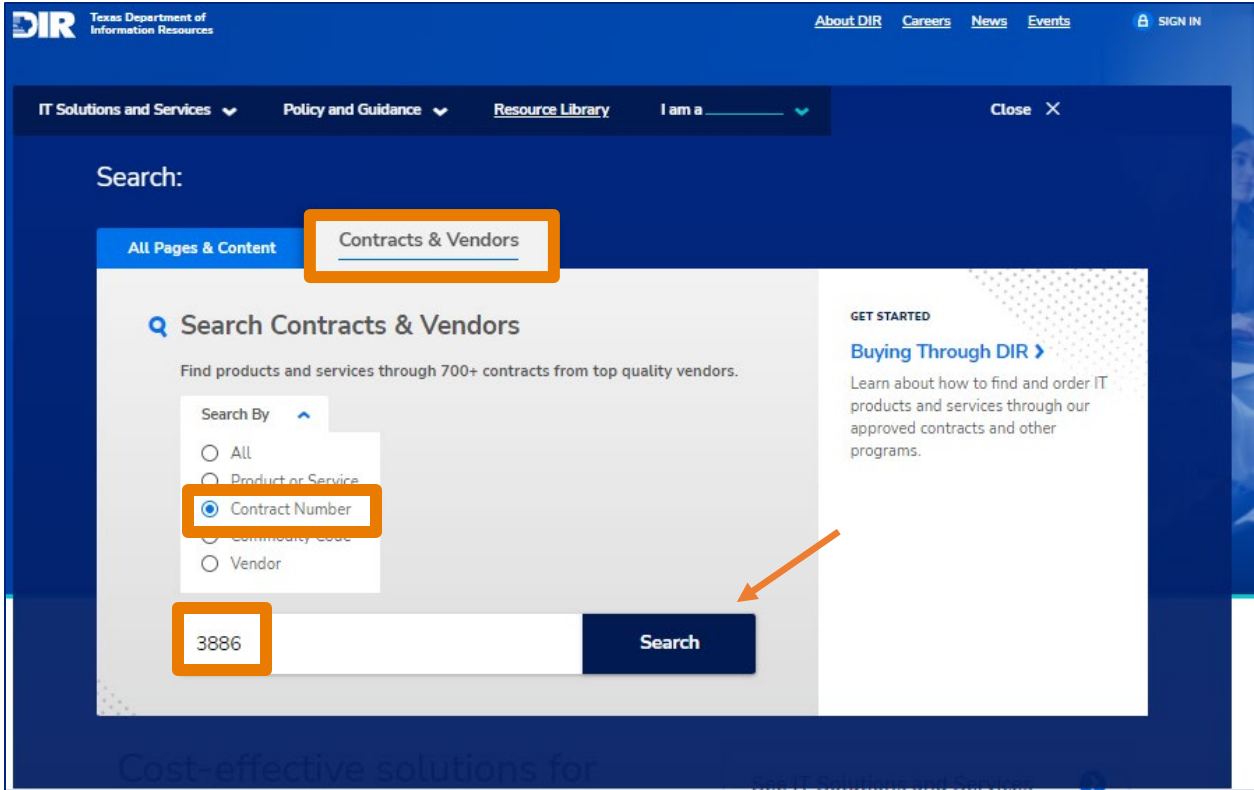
DIR Texas Department of Information Resources

About DIR Careers News Events SIGN IN

IT Solutions and Services Policy and Guidance Resource Library I am a ________ Close

Search:

All Pages & Content Contracts & Vendors

Search Contracts & Vendors

Find products and services through 700+ contracts from top quality vendors.

Search By

All
Product or Service
Contract Number
Commodity Code
Vendor

3886

Search

GET STARTED

Buying Through DIR

Learn about how to find and order IT products and services through our approved contracts and other programs.

Cost-effective solutions for

See IT Solutions and Services